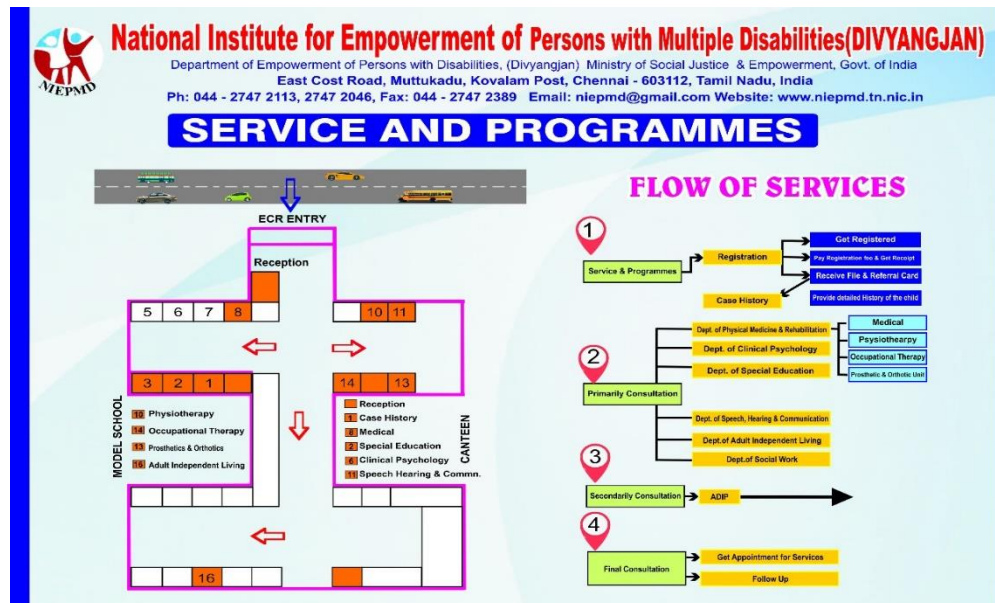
National Institute for Empowerment of Persons with Multiple Disabilities(DIVYANGJAN)
Department of Empowerment of Persons with Disabilities, (Divyangjan) Ministry of Social Justice & Empowerment, Govt. of India
East Cost Road, Muttukadu, Kovalam Post, Chennai - 603112, Tamil Nadu, India
Ph: 044 - 2747 2113, 2747 2046, Fax: 044 - 2747 2389 Email: niepmd@gmail.com Website: www.niepmd.tn.nic.in

NIEPMD

SERVICE AND PROGRAMMES

ECR ENTRY

Reception

5 6 7 8

10 11

3 2 1

14 13

MODEL SCHOOL

15 Physiotherapy
14 Occupational Therapy
13 Prosthetics & Orthotics
16 Adult Independent Living

Reception
1 Case History
8 Medical
2 Special Education
6 Clinical Psychology
11 Speech Hearing & Commn.

CANTEEN

16

FLOW OF SERVICES

1
Service & Programmes
Registration
Get Registered
Pay Registration fee & Get Receipt
Receive File & Referral Card
Case History
Provide detailed History of the child

2
Primarily Consultation
Dept. of Physical Medicine & Rehabilitation
Dept. of Clinical Psychology
Dept. of Special Education
Medical
Psysiothearpy
Occupational Therapy
Prosthetic & Orthotic Unit
Dept. of Speech, Hearing & Communication
Dept.of Adult Independent Living
Dept.of Social Work

3
Secondarily Consultation
ADIP

4
Final Consultation
Get Appointment for Services
Follow Up